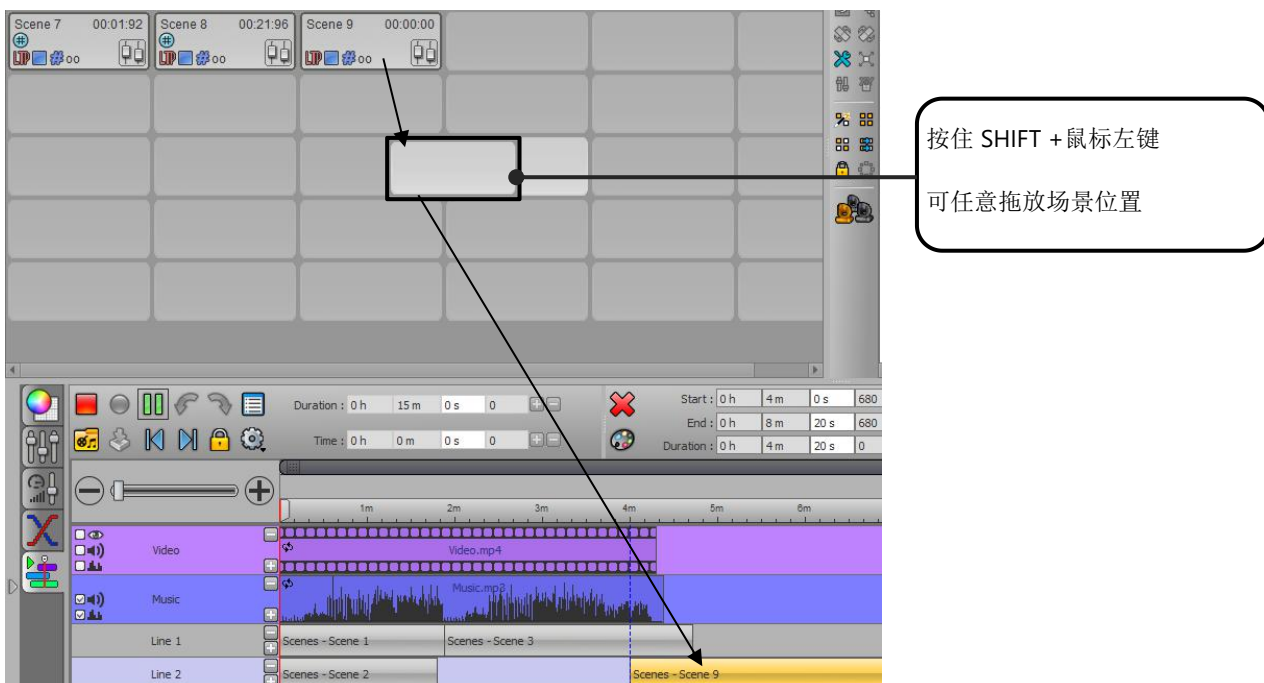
Scene 7 00:01:92
00
Scene 8 00:21:96
00
Scene 9 00:00:00
00

按住 SHIFT +鼠标左键

可任意拖放场景位置

Duration : 0 h 15 m 0 s 0
Time : 0 h 0 m 0 s 0

Start : 0 h 4 m 0 s 680
End : 0 h 8 m 20 s 680
Duration : 0 h 4 m 20 s 0

1m 2m 3m 4m 5m 6m

Video
Video.mp4
Music
Music.mp3
Line 1
Scenes - Scene 1
Scenes - Scene 3
Line 2
Scenes - Scene 2
Scenes - Scene 9